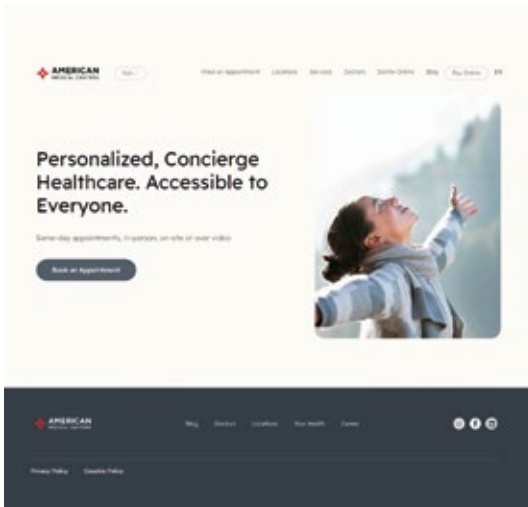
AMERICAN MEDICAL CENTERS

Make an Appointment Locations Services Doctors Doctor Online Blog Pay Online EN

Personalized, Concierge Healthcare. Accessible to Everyone.

Same-day appointments, in-person, on-site or over video

Book an Appointment

AMERICAN MEDICAL CENTERS

Blog Doctors Locations Your Health Career

Privacy Policy Cookie Policy